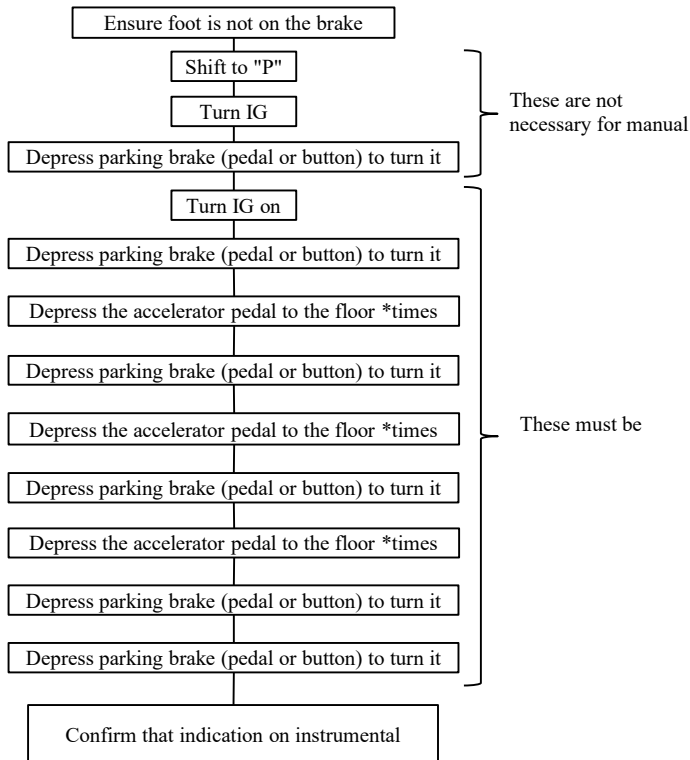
Ensure foot is not on the brake

Shift to "P"

Turn IG

Depress parking brake (pedal or button) to turn it

These are not necessary for manual

Turn IG on

Depress parking brake (pedal or button) to turn it

Depress the accelerator pedal to the floor *times

Depress parking brake (pedal or button) to turn it

Depress the accelerator pedal to the floor *times

Depress parking brake (pedal or button) to turn it

Depress the accelerator pedal to the floor *times

Depress parking brake (pedal or button) to turn it

Depress parking brake (pedal or button) to turn it

These must be

Confirm that indication on instrumental